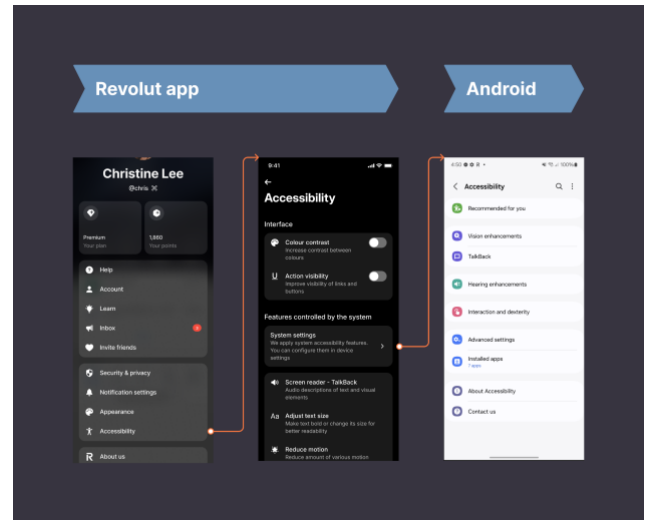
Revolut app

Android

Christine Lee
@chris

Premium
Your plan

1,660
Your points

Help
Account
Learn
Inbox
Invite friends

Security & privacy
Notification settings
Appearance
Accessibility

About us

9:41

Accessibility

Interface

Colour contrast
Increase contrast between colours

Action visibility
Improve visibility of links and buttons

Features controlled by the system

System settings
We apply system accessibility features. You can configure them in device settings

Screen reader - TalkBack
Audio descriptions of text and visual elements

Adjust text size
Make text bold or change its size for better readability

Reduce motion
Reduce amount of various motion

4:52

100%

Accessibility

Recommended for you

Vision enhancements

TalkBack

Hearing enhancements

Interaction and dexterity

Advanced settings

Installed apps
1 app

About Accessibility

Contact us